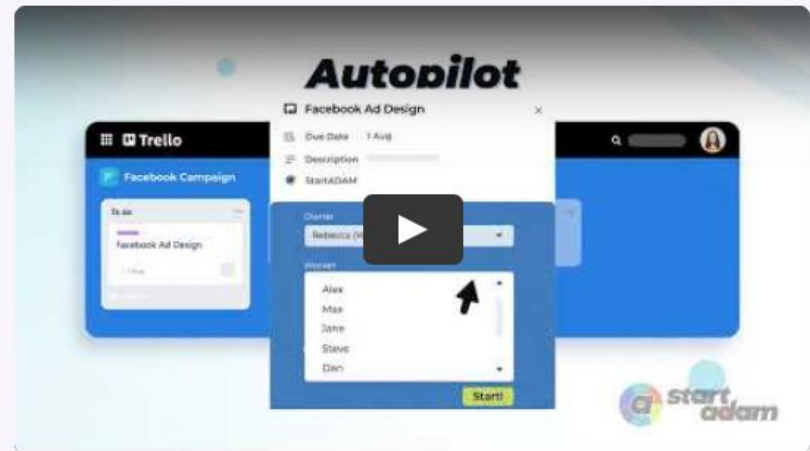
Autopilot

Trello

Facebook Campaign

To do

Facebook Ad Design

1 Aug

Facebook Ad Design

×

Due Date 1 Aug

Description

StartADAM

Owner

Rebecca (M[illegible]

Worker

Alex

Max

Jane

Steve

Dan

Start!

start adam